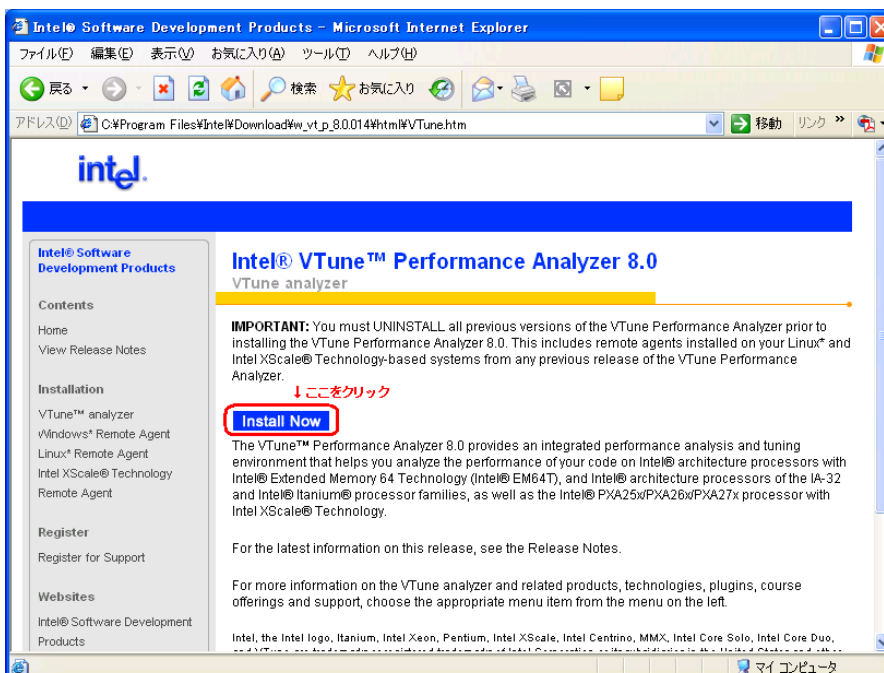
Intel® Software Development Products - Microsoft Internet Explorer

ファイル(F) 編集(E) 表示(V) お気に入り(A) ツール(T) ヘルプ(H)

戻る 検索 お気に入り

アドレス(D) C:¥Program Files¥Intel¥Download¥w_vt_p_8.0.014¥html¥VTune.htm 移動 リンク »

intel.

Intel® Software Development Products

Contents

Home
View Release Notes

Installation

VTune™ analyzer
Windows* Remote Agent
Linux* Remote Agent
Intel XScale® Technology Remote Agent

Register

Register for Support

Websites

Intel® Software Development Products

Intel® VTune™ Performance Analyzer 8.0

VTune analyzer

**IMPORTANT:** You must UNINSTALL all previous versions of the VTune Performance Analyzer prior to installing the VTune Performance Analyzer 8.0. This includes remote agents installed on your Linux* and Intel XScale® Technology-based systems from any previous release of the VTune Performance Analyzer.

↓ここをクリック

Install Now

The VTune™ Performance Analyzer 8.0 provides an integrated performance analysis and tuning environment that helps you analyze the performance of your code on Intel® architecture processors with Intel® Extended Memory 64 Technology (Intel® EM64T), and Intel® architecture processors of the IA-32 and Intel® Itanium® processor families, as well as the Intel® PXA25x/PXA26x/PXA27x processor with Intel XScale® Technology.

For the latest information on this release, see the Release Notes.

For more information on the VTune analyzer and related products, technologies, plugins, course offerings and support, choose the appropriate menu item from the menu on the left.

Intel, the Intel logo, Itanium, Intel Xeon, Pentium, Intel XScale, Intel Centrino, MMX, Intel Core Solo, Intel Core Duo, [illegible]

マイ コンピュータ